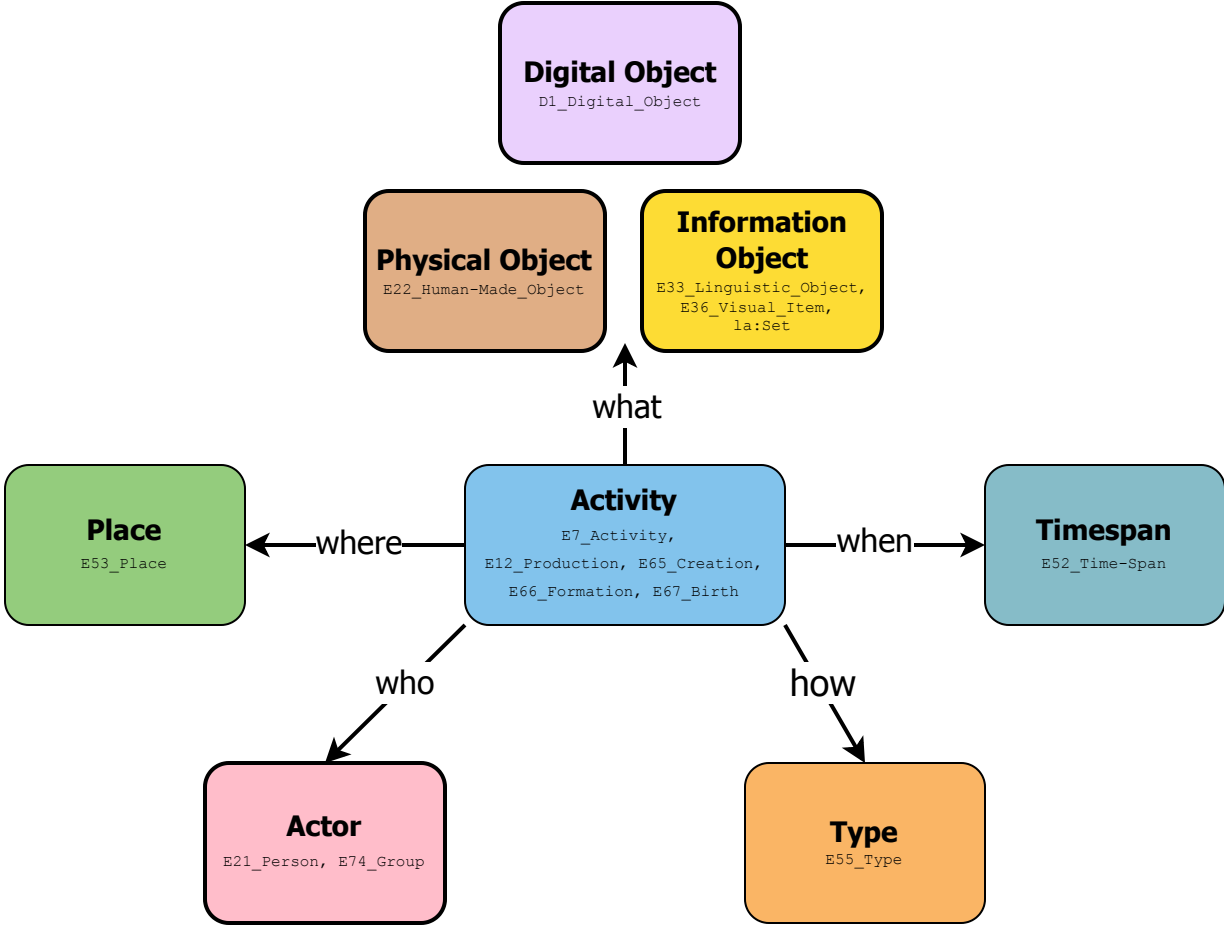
Digital Object
D1_Digital_Object

Physical Object
E22_Human-Made_Object

Information Object
E33_Linguistic_Object, E36_Visual_Item, la:Set

what

Place
E53_Place

where

Activity
E7_Activity, E12_Production, E65_Creation, E66_Formation, E67_Birth

when

Timespan
E52_Time-Span

who

how

Actor
E21_Person, E74_Group

Type
E55_Type